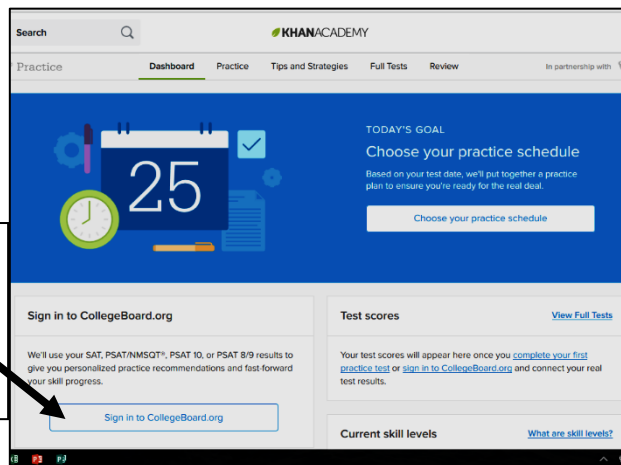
Search

KHANACADEMY

Practice

Dashboard Practice Tips and Strategies Full Tests Review

In partnership with

25

TODAY'S GOAL

Choose your practice schedule

Based on your test date, we'll put together a practice plan to ensure you're ready for the real deal.

Choose your practice schedule

Sign in to CollegeBoard.org

We'll use your SAT, PSAT/NMSQT®, PSAT 10, or PSAT 8/9 results to give you personalized practice recommendations and fast-forward your skill progress.

Sign in to CollegeBoard.org

Test scores

View Full Tests

Your test scores will appear here once you complete your first practice test or sign in to CollegeBoard.org and connect your real test results.

Current skill levels

What are skill levels?